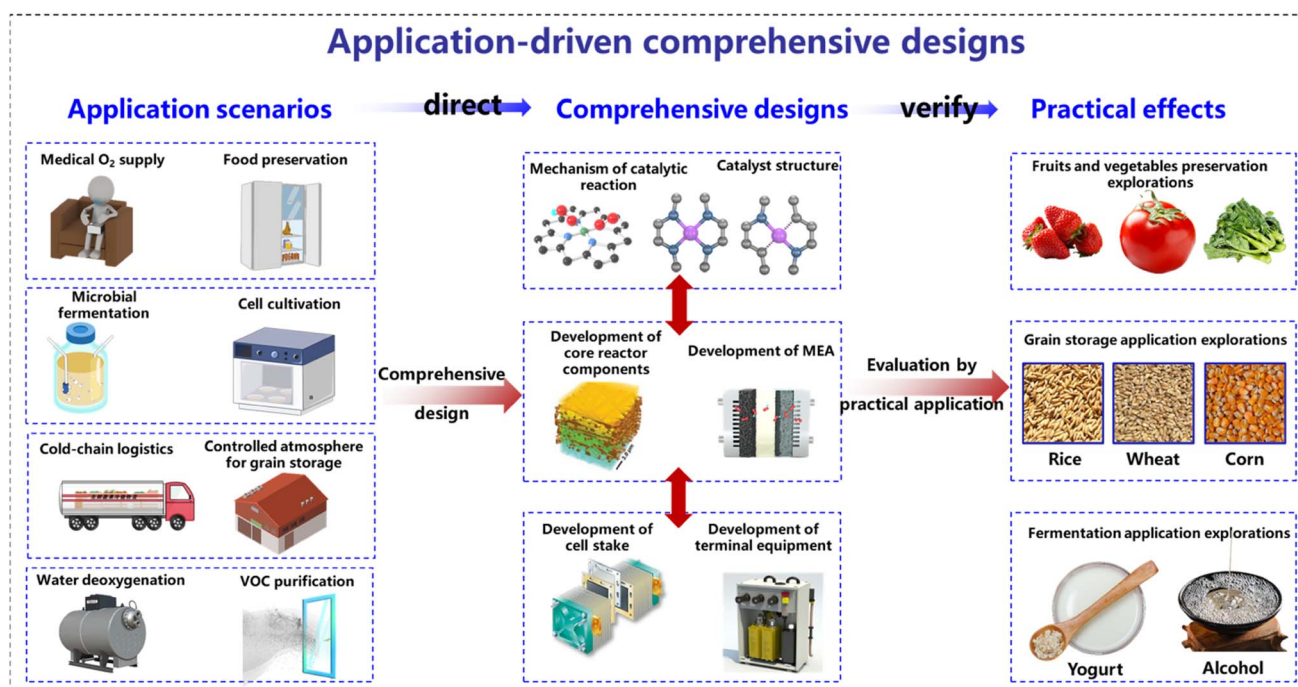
Application-driven comprehensive designs

Application scenarios

direct

Comprehensive designs

verify

Practical effects

Medical $O_2$ supply

Food preservation

Microbial fermentation

Cell cultivation

Cold-chain logistics

Controlled atmosphere for grain storage

Water deoxygenation

VOC purification

Comprehensive design

Mechanism of catalytic reaction

Catalyst structure

Development of core reactor components

Development of MEA

Development of cell stake

Development of terminal equipment

Evaluation by practical application

Fruits and vegetables preservation explorations

Grain storage application explorations

Rice

Wheat

Corn

Fermentation application explorations

Yogurt

Alcohol